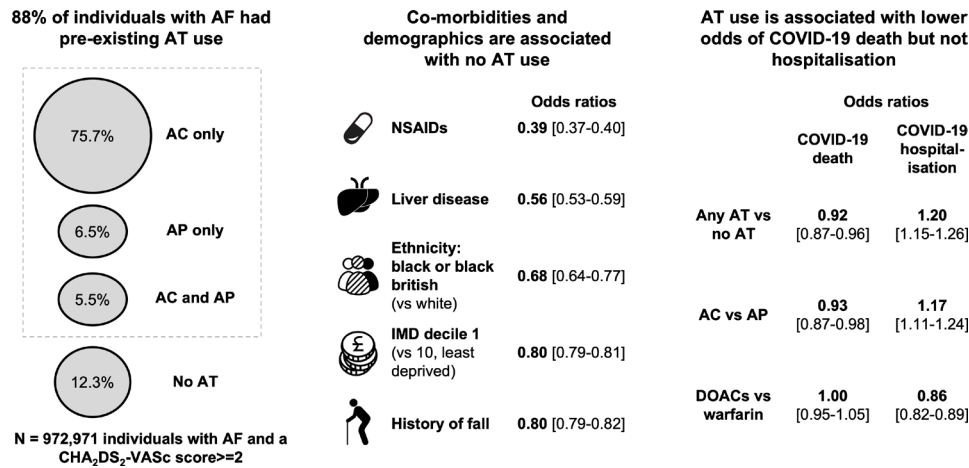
88% of individuals with AF had pre-existing AT use

75.7% AC only

6.5% AP only

5.5% AC and AP

12.3% No AT

N = 972,971 individuals with AF and a $CHA_2DS_2$-VASc score>=2

Co-morbidities and demographics are associated with no AT use

Odds ratios

NSAIDs **0.39** [0.37-0.40]

Liver disease **0.56** [0.53-0.59]

Ethnicity: black or black british (vs white) **0.68** [0.64-0.77]

IMD decile 1 (vs 10, least deprived) **0.80** [0.79-0.81]

History of fall **0.80** [0.79-0.82]

AT use is associated with lower odds of COVID-19 death but not hospitalisation

Odds ratios

| | COVID-19 death | COVID-19 hospital-isation |
|---|---|---|
| Any AT vs no AT | 0.92 [0.87-0.96] | 1.20 [1.15-1.26] |
| AC vs AP | 0.93 [0.87-0.98] | 1.17 [1.11-1.24] |
| DOACs vs warfarin | 1.00 [0.95-1.05] | 0.86 [0.82-0.89] |